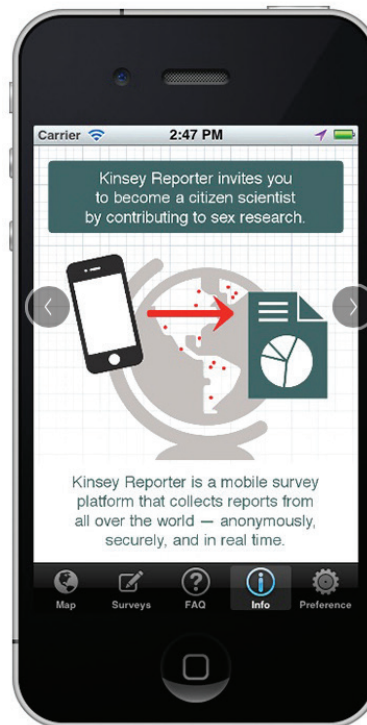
Carrier
2:47 PM

Kinsey Reporter invites you to become a citizen scientist by contributing to sex research.

Kinsey Reporter is a mobile survey platform that collects reports from all over the world — anonymously, securely, and in real time.

Map
Surveys
FAQ
Info
Preference